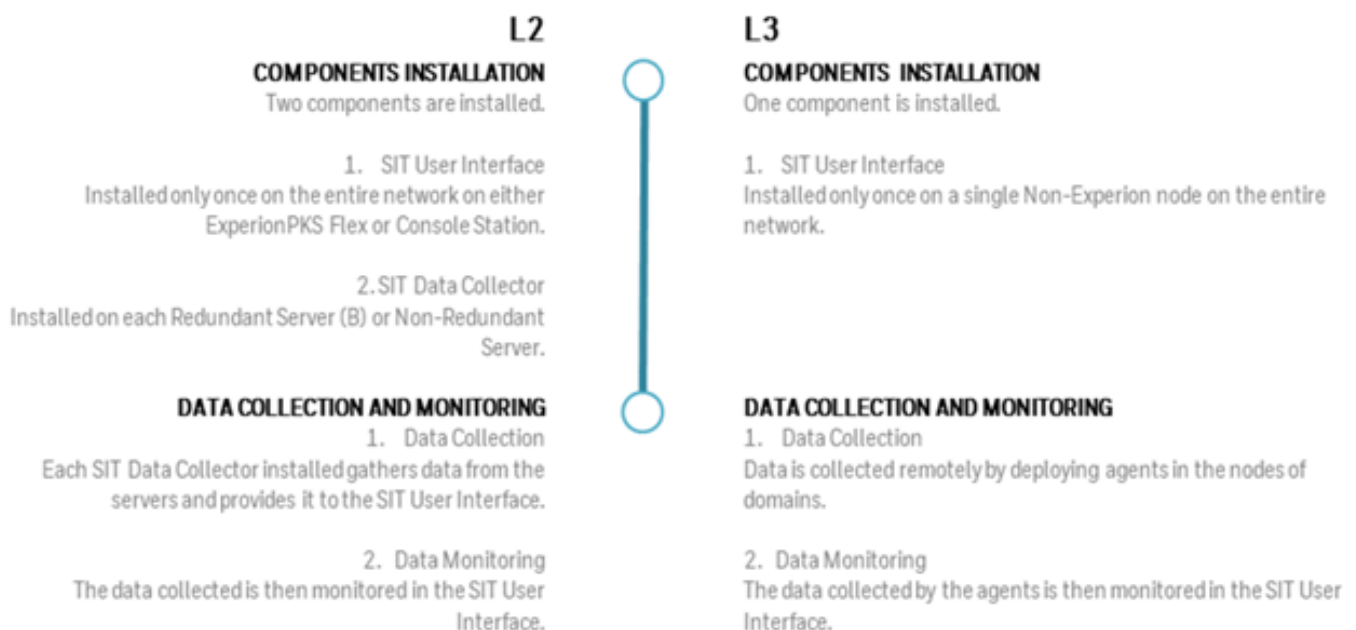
L2

COMPONENTS INSTALLATION
Two components are installed.

1. SIT User Interface
Installed only once on the entire network on either ExperionPKS Flex or Console Station.

2. SIT Data Collector
Installed on each Redundant Server (B) or Non-Redundant Server.

DATA COLLECTION AND MONITORING
1. Data Collection
Each SIT Data Collector installed gathers data from the servers and provides it to the SIT User Interface.

2. Data Monitoring
The data collected is then monitored in the SIT User Interface.

L3

COMPONENTS INSTALLATION
One component is installed.

1. SIT User Interface
Installed only once on a single Non-Experion node on the entire network.

DATA COLLECTION AND MONITORING
1. Data Collection
Data is collected remotely by deploying agents in the nodes of domains.

2. Data Monitoring
The data collected by the agents is then monitored in the SIT User Interface.